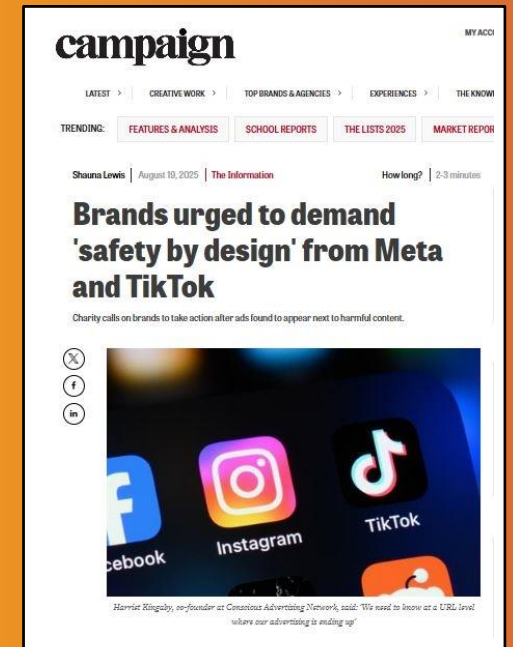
campaign

MY ACC

LATEST > CREATIVE WORK > TOP BRANDS & AGENCIES > EXPERIENCES > THE KNOW

TRENDING: FEATURES & ANALYSIS SCHOOL REPORTS THE LISTS 2025 MARKET REPOR

Shauna Lewis | August 19, 2025 | The Information How long? | 2-3 minutes

Brands urged to demand 'safety by design' from Meta and TikTok

Charity calls on brands to take action after ads found to appear next to harmful content.

cebook Instagram TikTok

Harriet Kingaby, co-founder at Conscious Advertising Network, said: 'We need to know at a URL level where our advertising is ending up'